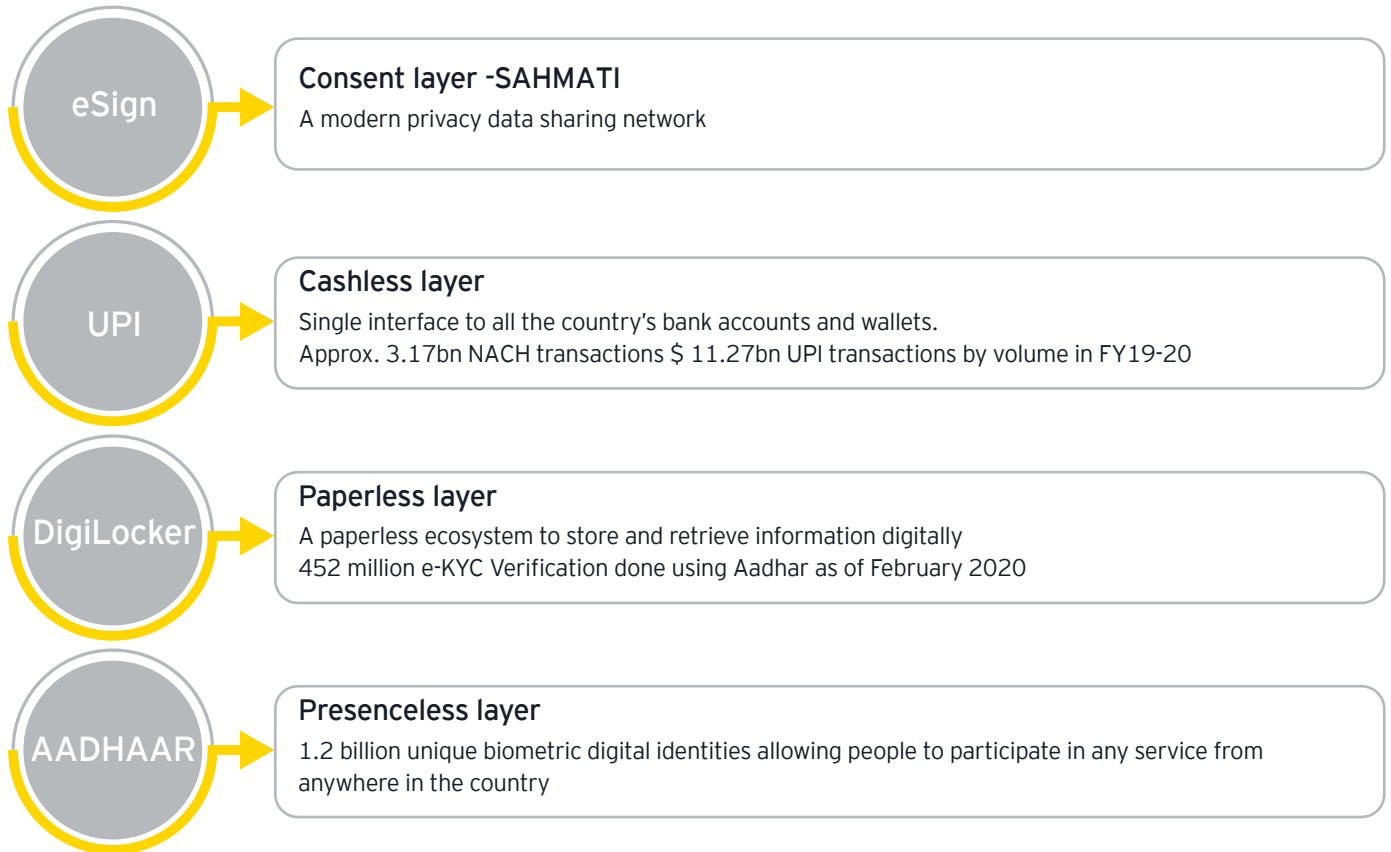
eSign

Consent layer -SAHMATI
A modern privacy data sharing network

UPI

Cashless layer
Single interface to all the country's bank accounts and wallets.
Approx. 3.17bn NACH transactions $ 11.27bn UPI transactions by volume in FY19-20

DigiLocker

Paperless layer
A paperless ecosystem to store and retrieve information digitally
452 million e-KYC Verification done using Aadhar as of February 2020

AADHAAR

Presenceless layer
1.2 billion unique biometric digital identities allowing people to participate in any service from anywhere in the country